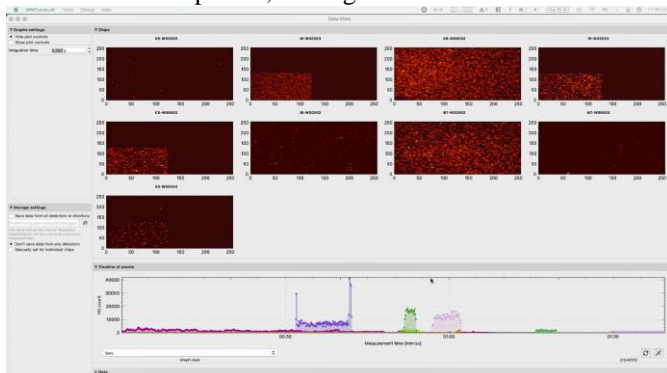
Data View

Graphs settings
Hide plot controls
Show plot controls
Integration time: 0.500 s

Chips

Storage settings
Save data from all detectors in directory
Don't save data from any detectors
Manually set for individual chips

Timeline of events

40000
30000
20000
10000
0

00:30
01:00
01:30

Measurement time [mm:ss]

Bars
Smart style

Data